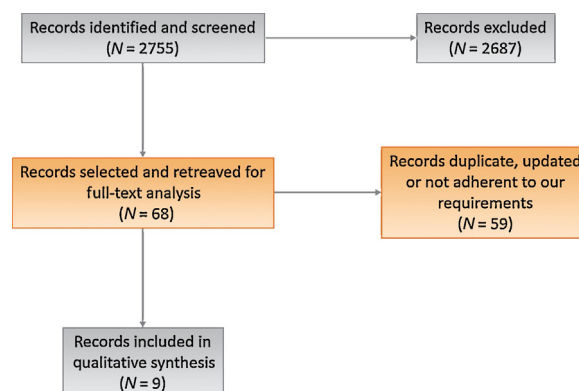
Records identified and screened
($N$ = 2755)

Records excluded
($N$ = 2687)

Records selected and retreaved for full-text analysis
($N$ = 68)

Records duplicate, updated or not adherent to our requirements
($N$ = 59)

Records included in qualitative synthesis
($N$ = 9)